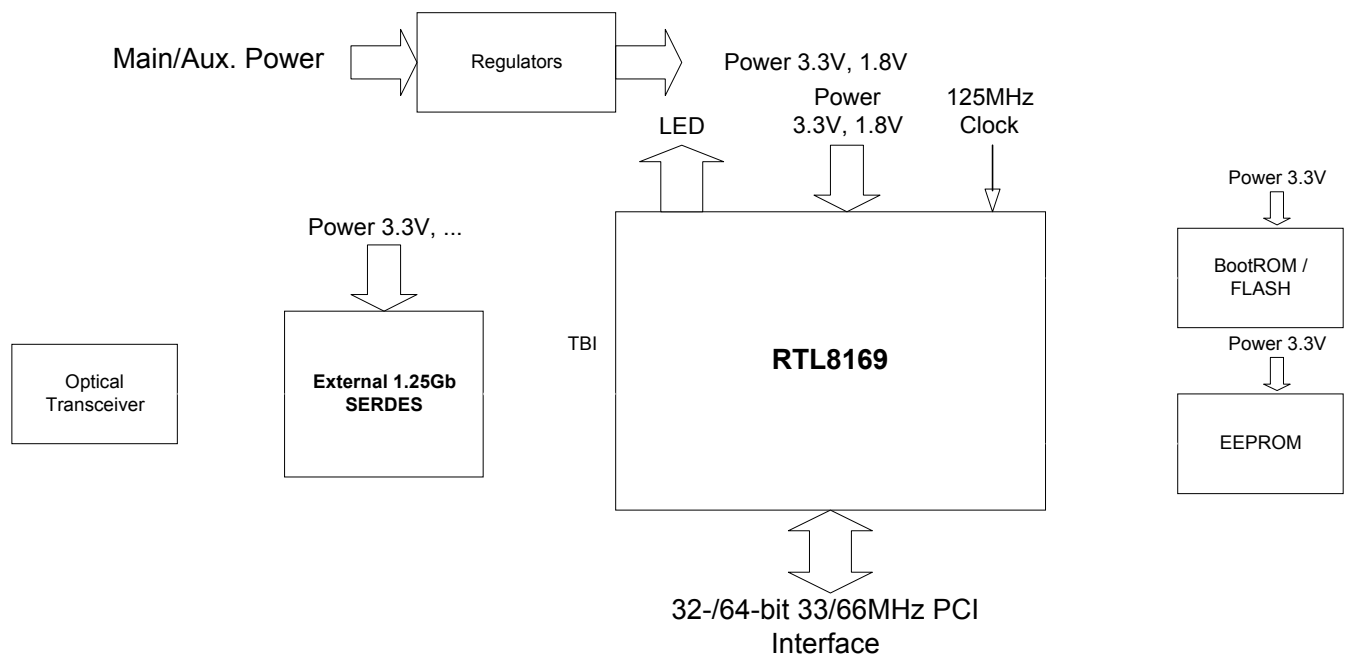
Main/Aux. Power

Regulators

Power 3.3V, 1.8V

LED

Power 3.3V, 1.8V

125MHz Clock

Power 3.3V

BootROM / FLASH

Power 3.3V

EEPROM

Power 3.3V, ...

Optical Transceiver

External 1.25Gb SERDES

TBI

RTL8169

32-/64-bit 33/66MHz PCI Interface